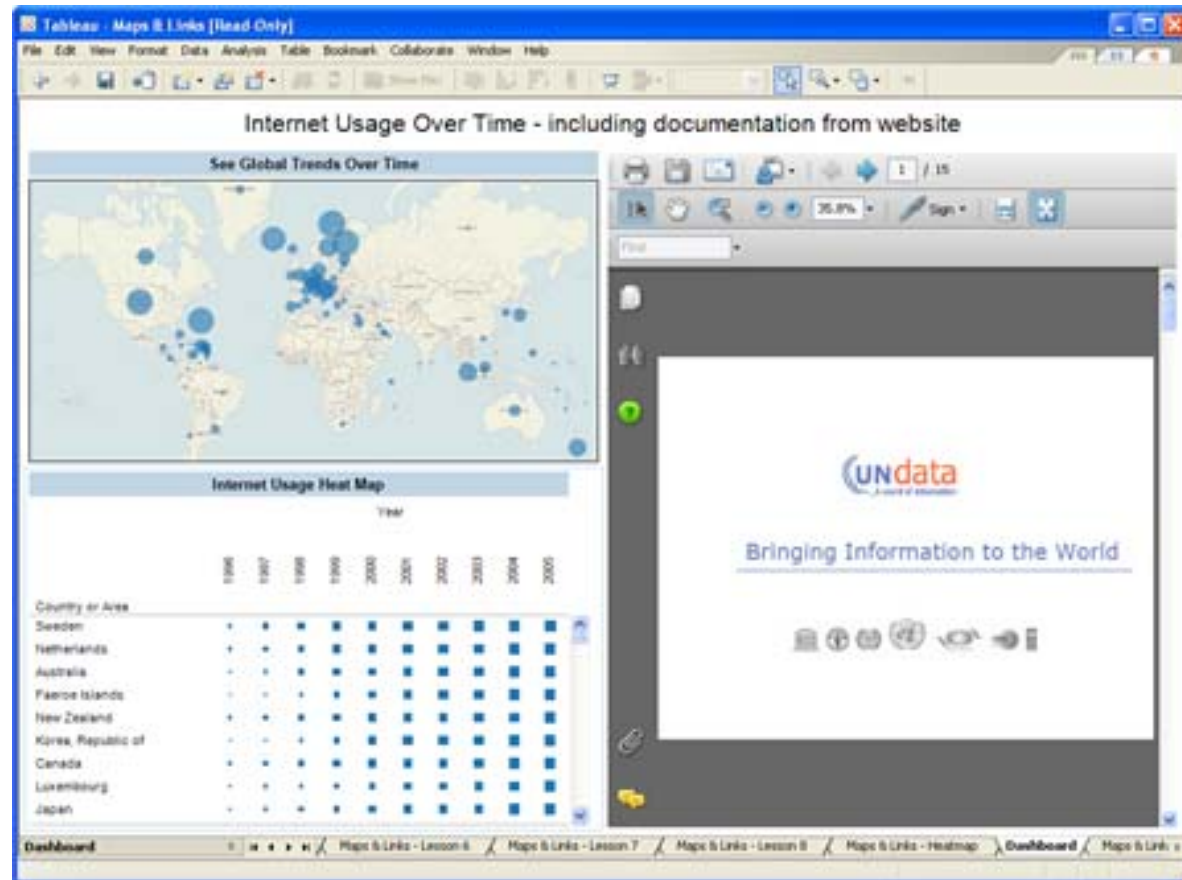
Tableau - Maps & Links [Read Only]

File Edit View Format Data Analysis Table Bookmark Collaborate Window Help

Internet Usage Over Time - including documentation from website

See Global Trends Over Time

Internet Usage Heat Map

Year

| Country or Area | 1996 | 1997 | 1998 | 1999 | 2000 | 2001 | 2002 | 2003 | 2004 | 2005 |
|---|---|---|---|---|---|---|---|---|---|---|
| Sweden | | | | | | | | | | |
| Netherlands | | | | | | | | | | |
| Australia | | | | | | | | | | |
| Faeroe Islands | | | | | | | | | | |
| New Zealand | | | | | | | | | | |
| Korea, Republic of | | | | | | | | | | |
| Canada | | | | | | | | | | |
| Luxembourg | | | | | | | | | | |
| Japan | | | | | | | | | | |

1 / 15

35.8%

Sign

Find

UNdata
a world of information

Bringing Information to the World

Dashboard

Maps & Links - Lesson 6 | Maps & Links - Lesson 7 | Maps & Links - Lesson 8 | Maps & Links - Heatmap | Dashboard | Maps & Link